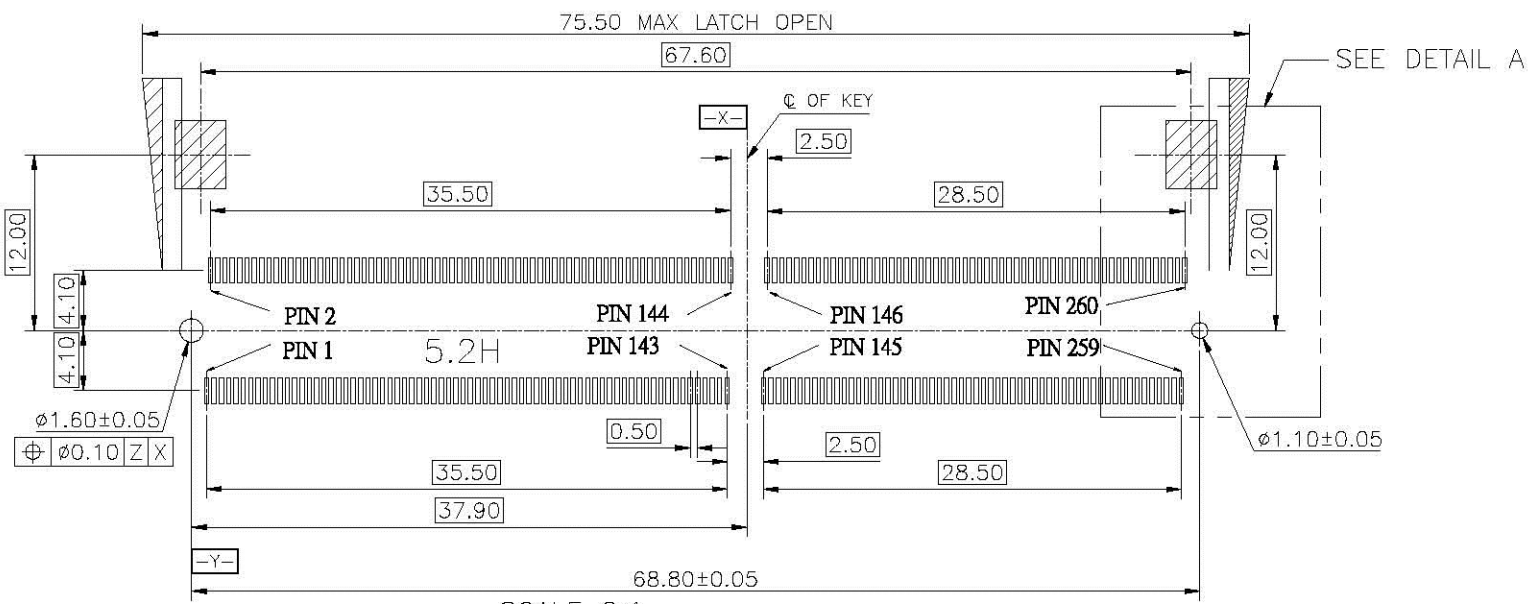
75.50 MAX LATCH OPEN

67.60

SEE DETAIL A

—X—

℄ OF KEY

2.50

12.00

35.50

28.50

12.00

4.10

4.10

PIN 2

PIN 144

PIN 146

PIN 260

PIN 1

5.2H

PIN 143

PIN 145

PIN 259

ø1.60±0.05

⊕ ø0.10 Z X

0.50

2.50

ø1.10±0.05

35.50

28.50

37.90

—Y—

68.80±0.05

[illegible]